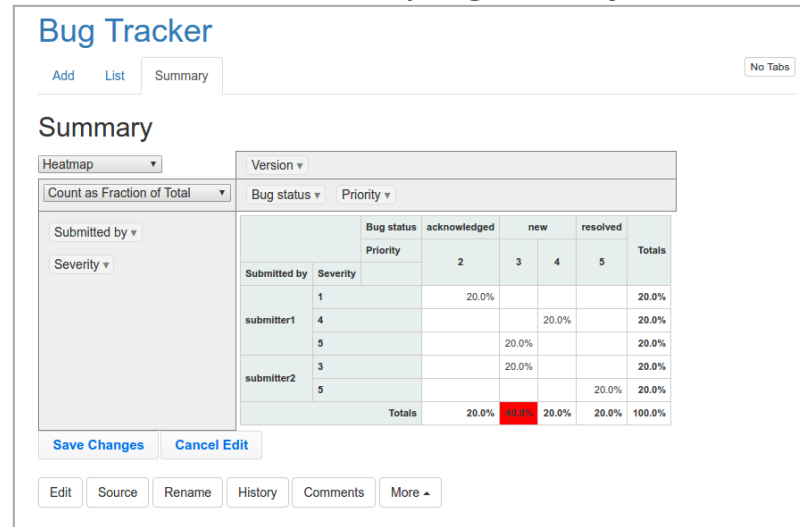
Bug Tracker

Add List Summary

No Tabs

Summary

Heatmap ▾

Count as Fraction of Total ▾

Version ▾

Bug status ▾ Priority ▾

Submitted by ▾

Severity ▾

| | | Bug status | acknowledged | new | | resolved | |
|---|---|---|---|---|---|---|---|
| | | Priority | 2 | 3 | 4 | 5 | Totals |
| Submitted by | Severity | | | | | | |
| submitter1 | 1 | | 20.0% | | | | 20.0% |
| | 4 | | | | 20.0% | | 20.0% |
| | 5 | | | 20.0% | | | 20.0% |
| submitter2 | 3 | | | 20.0% | | | 20.0% |
| | 5 | | | | | 20.0% | 20.0% |
| | | Totals | 20.0% | 40.0% | 20.0% | 20.0% | 100.0% |

Save Changes Cancel Edit

Edit Source Rename History Comments More ▴